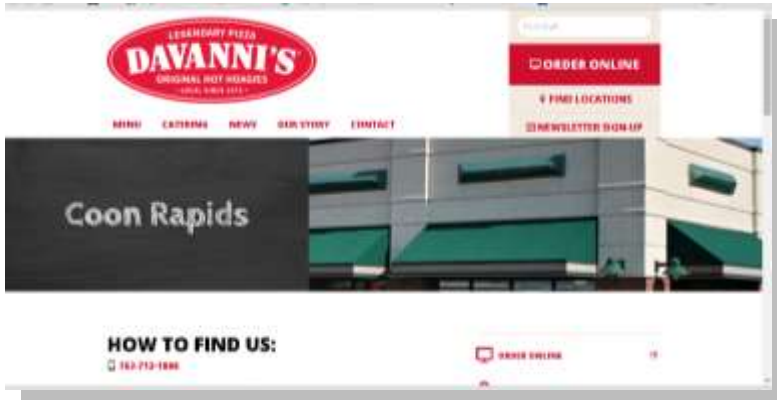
LEGENDARY PIZZA
DAVANNI'S
ORIGINAL HOT HOAGIES
LOCAL SINCE 1973

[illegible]

ORDER ONLINE

FIND LOCATIONS

NEWSLETTER SIGN-UP

MENU CATERING NEWS OUR STORY CONTACT

Coon Rapids

HOW TO FIND US:

763-712-1886

ORDER ONLINE